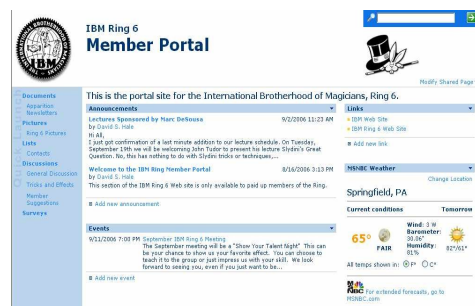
IBM Ring 6
Member Portal

IBM

Modify Shared Page

Documents
Apparition Newsletters
Pictures
Ring 6 Pictures
Lists
Contacts
Discussions
General Discussion
Tricks and Effects
Member Suggestions
Surveys

This is the portal site for the International Brotherhood of Magicians, Ring 6.

Announcements

Lectures Sponsored by Marc DeSousa 9/2/2006 11:23 AM
by David S. Hale
Hi All,
I just got confirmation of a last minute addition to our lecture schedule. On Tuesday, September 19th we will be welcoming John Tudor to present his lecture Slydini's Great Question. No, this has nothing to do with Slydini tricks or techniques,...

Welcome to the IBM Ring 6 Member Portal 8/16/2006 3:13 PM
by David S. Hale
This section of the IBM Ring 6 Web site is only available to paid up members of the Ring.

Add new announcement

Events

9/11/2006 7:00 PM September IBM Ring 6 Meeting
by David S. Hale
The September meeting will be a "Show Your Talent Night" This can be your chance to show us your favorite effect. You can choose to teach it to the group or just impress us with your skill. We look forward to seeing you, even if you just want to be...

Add new event

Links
IBM Web Site
IBM Ring 6 Web Site

Add new link

MSNBC Weather
Change Location
Springfield, PA
Current conditions Tomorrow
65° FAIR
Wind: 3 W
Barometer: 30.06"
Humidity: 81%
82°/61°
All temps shown in: °F °C
MSNBC For extended forecasts, go to MSNBC.com